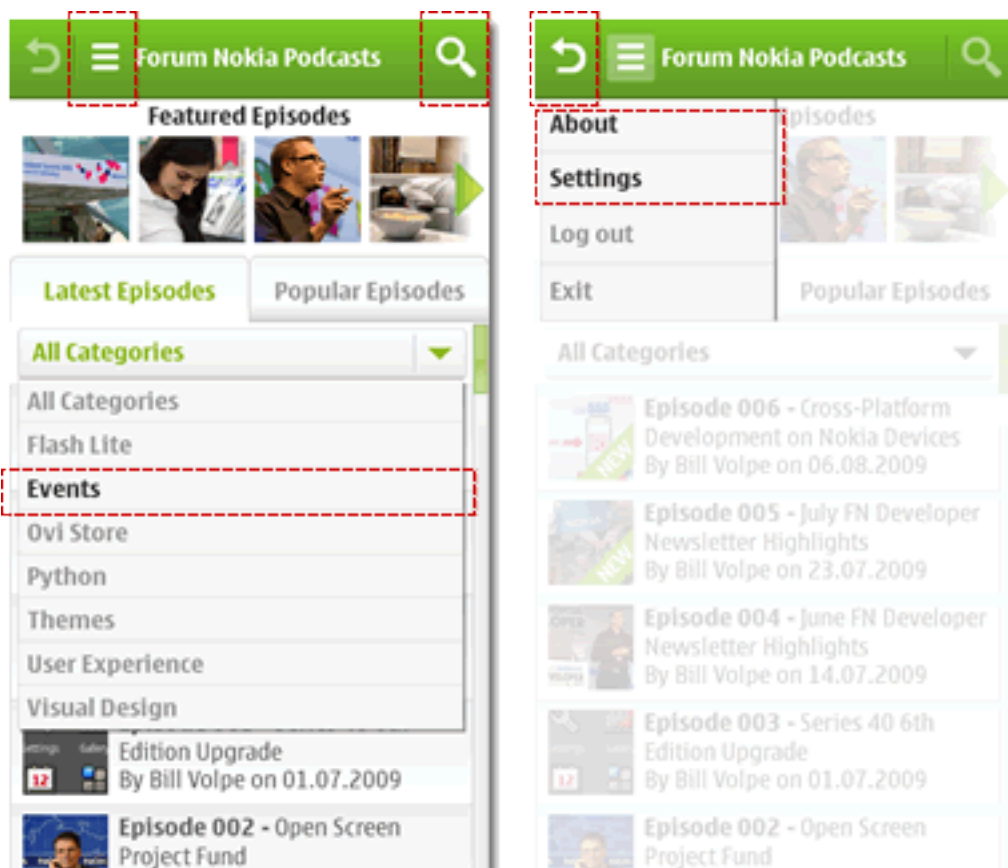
Forum Nokia Podcasts

Featured Episodes

Latest Episodes

Popular Episodes

All Categories

All Categories

Flash Lite

Events

Ovi Store

Python

Themes

User Experience

Visual Design

Edition Upgrade
By Bill Volpe on 01.07.2009

Episode 002 - Open Screen Project Fund

Forum Nokia Podcasts

About

Settings

Log out

Exit

Popular Episodes

All Categories

Episode 006 - Cross-Platform Development on Nokia Devices
By Bill Volpe on 06.08.2009

Episode 005 - July FN Developer Newsletter Highlights
By Bill Volpe on 23.07.2009

Episode 004 - June FN Developer Newsletter Highlights
By Bill Volpe on 14.07.2009

Episode 003 - Series 40 6th Edition Upgrade
By Bill Volpe on 01.07.2009

Episode 002 - Open Screen Project Fund